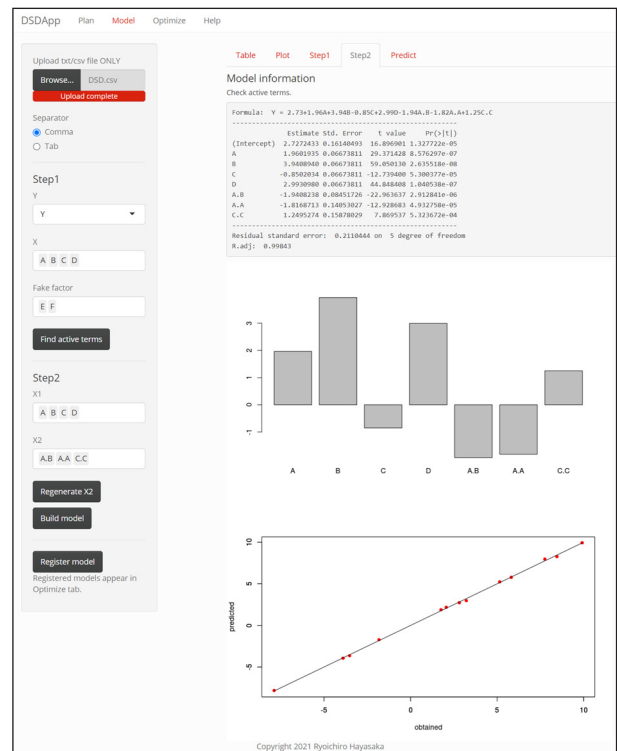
DSDApp Plan Model Optimize Help

Upload txt/csv file ONLY

Browse... DSD.csv

Upload complete

Separator

Comma

Tab

Step1

Y

Y

X

A B C D

Fake factor

E F

Find active terms

Step2

X1

A B C D

X2

A.B A.A C.C

Regenerate X2

Build model

Register model

Registered models appear in Optimize tab.

Table Plot Step1 Step2 Predict

Model information

Check active terms.

Formula: Y = 2.73+1.96A+3.94B-0.85C+2.99D-1.94A.B-1.82A.A+1.25C.C

| | Estimate | Std. Error | t value | Pr(>\|t\|) |
|---|---|---|---|---|
| (Intercept) | 2.7272433 | 0.16140493 | 16.896901 | 1.327722e-05 |
| A | 1.9601935 | 0.06673811 | 29.371428 | 8.576297e-07 |
| B | 3.9408940 | 0.06673811 | 59.050130 | 2.635518e-08 |
| C | -0.8502034 | 0.06673811 | -12.739400 | 5.300377e-05 |
| D | 2.9930980 | 0.06673811 | 44.848408 | 1.040538e-07 |
| A.B | -1.9408238 | 0.08451726 | -22.963637 | 2.912841e-06 |
| A.A | -1.8168713 | 0.14053027 | -12.928683 | 4.932750e-05 |
| C.C | 1.2495274 | 0.15870029 | 7.869537 | 5.323672e-04 |

Residual standard error: 0.2110444 on 5 degree of freedom
R.adj: 0.99843

3
2
1
0
-1

A B C D A.B A.A C.C

10
5
0
-5

predicted

-5 0 5 10

obtained

Copyright 2021 Ryoichiro Hayasaka